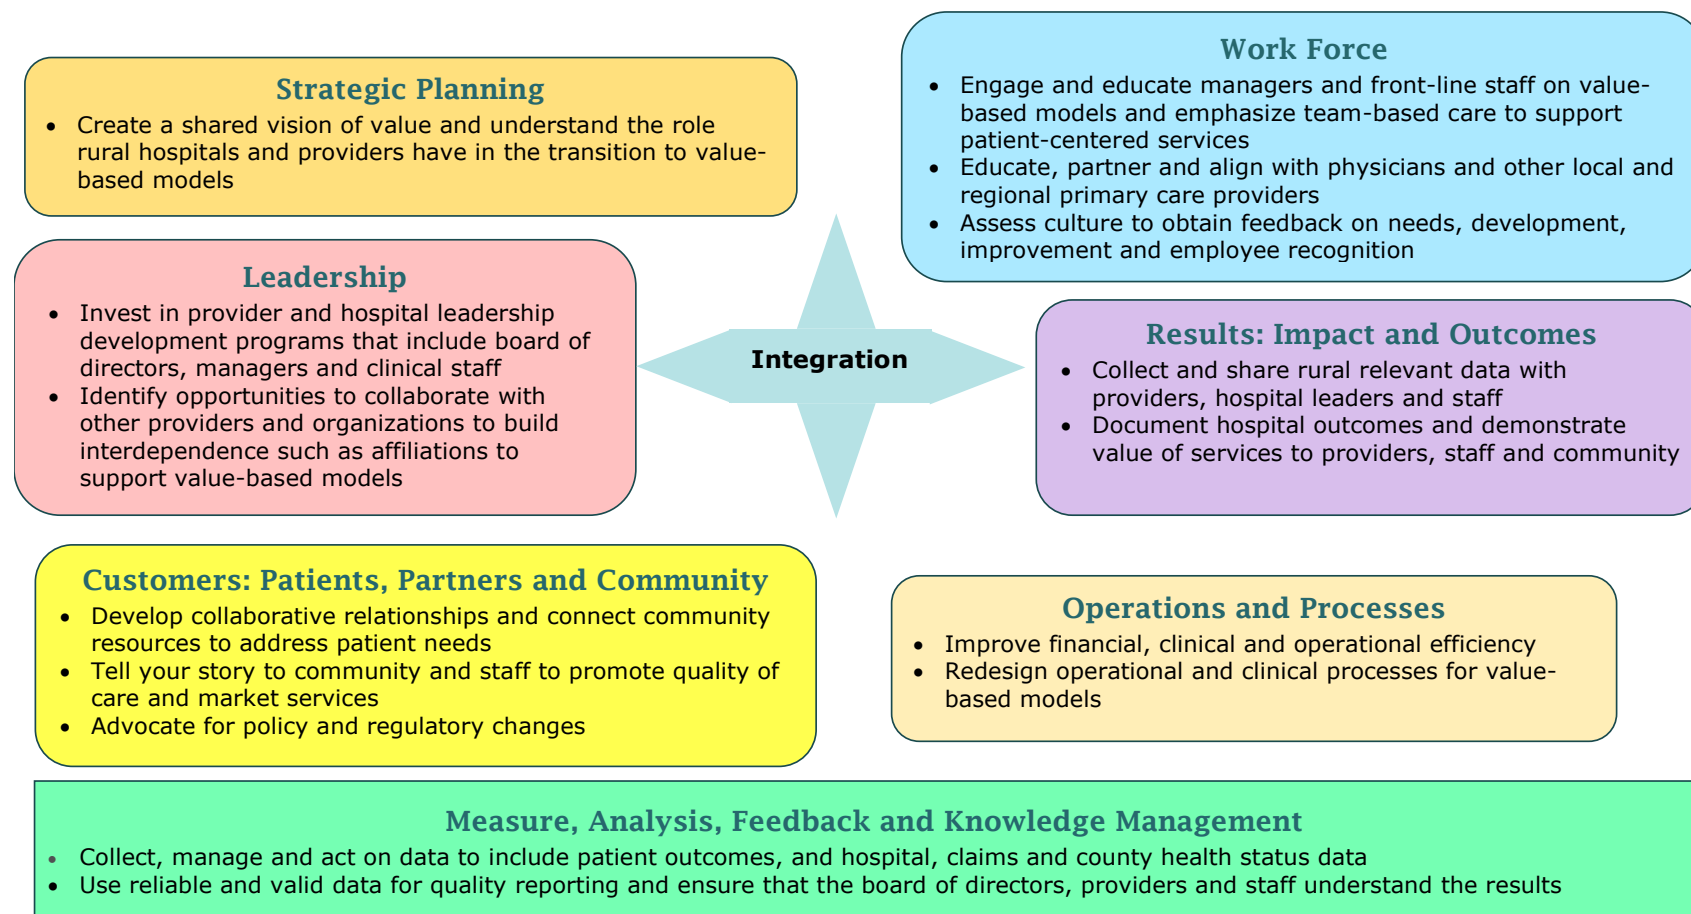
Strategic Planning
- Create a shared vision of value and understand the role rural hospitals and providers have in the transition to value-based models

Work Force
- Engage and educate managers and front-line staff on value-based models and emphasize team-based care to support patient-centered services
- Educate, partner and align with physicians and other local and regional primary care providers
- Assess culture to obtain feedback on needs, development, improvement and employee recognition

Leadership
- Invest in provider and hospital leadership development programs that include board of directors, managers and clinical staff
- Identify opportunities to collaborate with other providers and organizations to build interdependence such as affiliations to support value-based models

Integration

Results: Impact and Outcomes
- Collect and share rural relevant data with providers, hospital leaders and staff
- Document hospital outcomes and demonstrate value of services to providers, staff and community

Customers: Patients, Partners and Community
- Develop collaborative relationships and connect community resources to address patient needs
- Tell your story to community and staff to promote quality of care and market services
- Advocate for policy and regulatory changes

Operations and Processes
- Improve financial, clinical and operational efficiency
- Redesign operational and clinical processes for value-based models

Measure, Analysis, Feedback and Knowledge Management
- Collect, manage and act on data to include patient outcomes, and hospital, claims and county health status data
- Use reliable and valid data for quality reporting and ensure that the board of directors, providers and staff understand the results